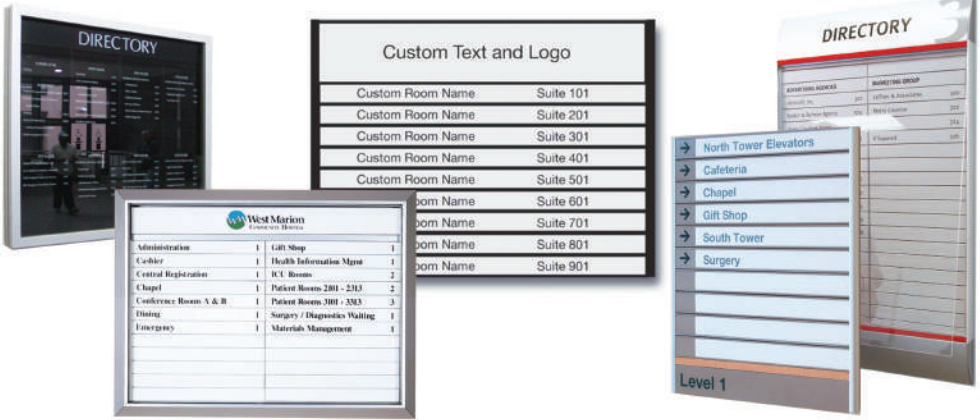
DIRECTORY

Custom Text and Logo

| Custom Room Name | Suite 101 |
|---|---|
| Custom Room Name | Suite 201 |
| Custom Room Name | Suite 301 |
| Custom Room Name | Suite 401 |
| Custom Room Name | Suite 501 |
| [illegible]oom Name | Suite 601 |
| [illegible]oom Name | Suite 701 |
| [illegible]oom Name | Suite 801 |
| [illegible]oom Name | Suite 901 |

West Marion
COMMUNITY HOSPITAL

| | | | |
|---|---|---|---|
| Administration | 1 | Gift Shop | 1 |
| Cashier | 1 | Health Information Mgmt | 1 |
| Central Registration | 1 | ICU Rooms | 2 |
| Chapel | 1 | Patient Rooms 2101 - 2313 | 2 |
| Conference Rooms A & B | 1 | Patient Rooms 3101 - 3313 | 3 |
| Dining | 1 | Surgery / Diagnostics Waiting | 1 |
| Emergency | 1 | Materials Management | 1 |

DIRECTORY

ADVERTISING AGENCIES
MARKETING GROUP

North Tower Elevators
Cafeteria
Chapel
Gift Shop
South Tower
Surgery

Level 1